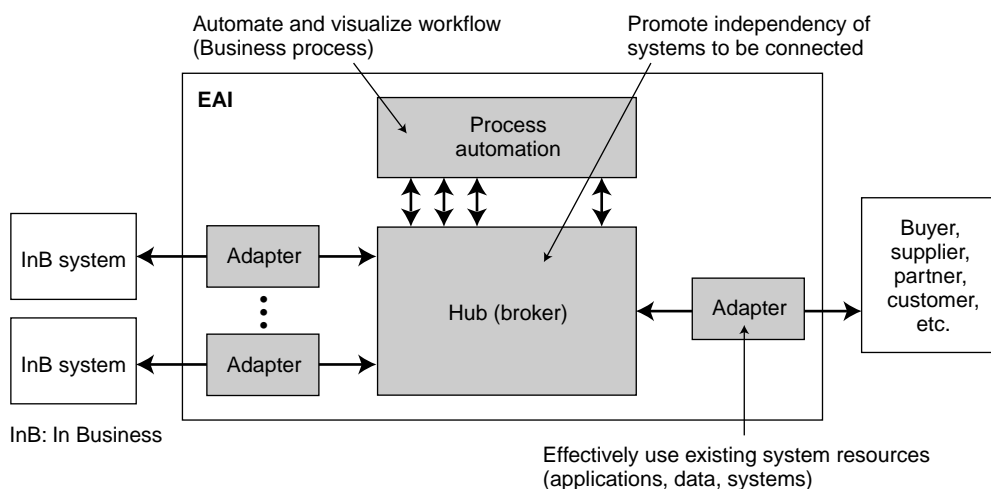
Automate and visualize workflow (Business process)

Promote independency of systems to be connected

EAI

Process automation

InB system

Adapter

Hub (broker)

Adapter

Buyer, supplier, partner, customer, etc.

InB system

Adapter

InB: In Business

Effectively use existing system resources (applications, data, systems)